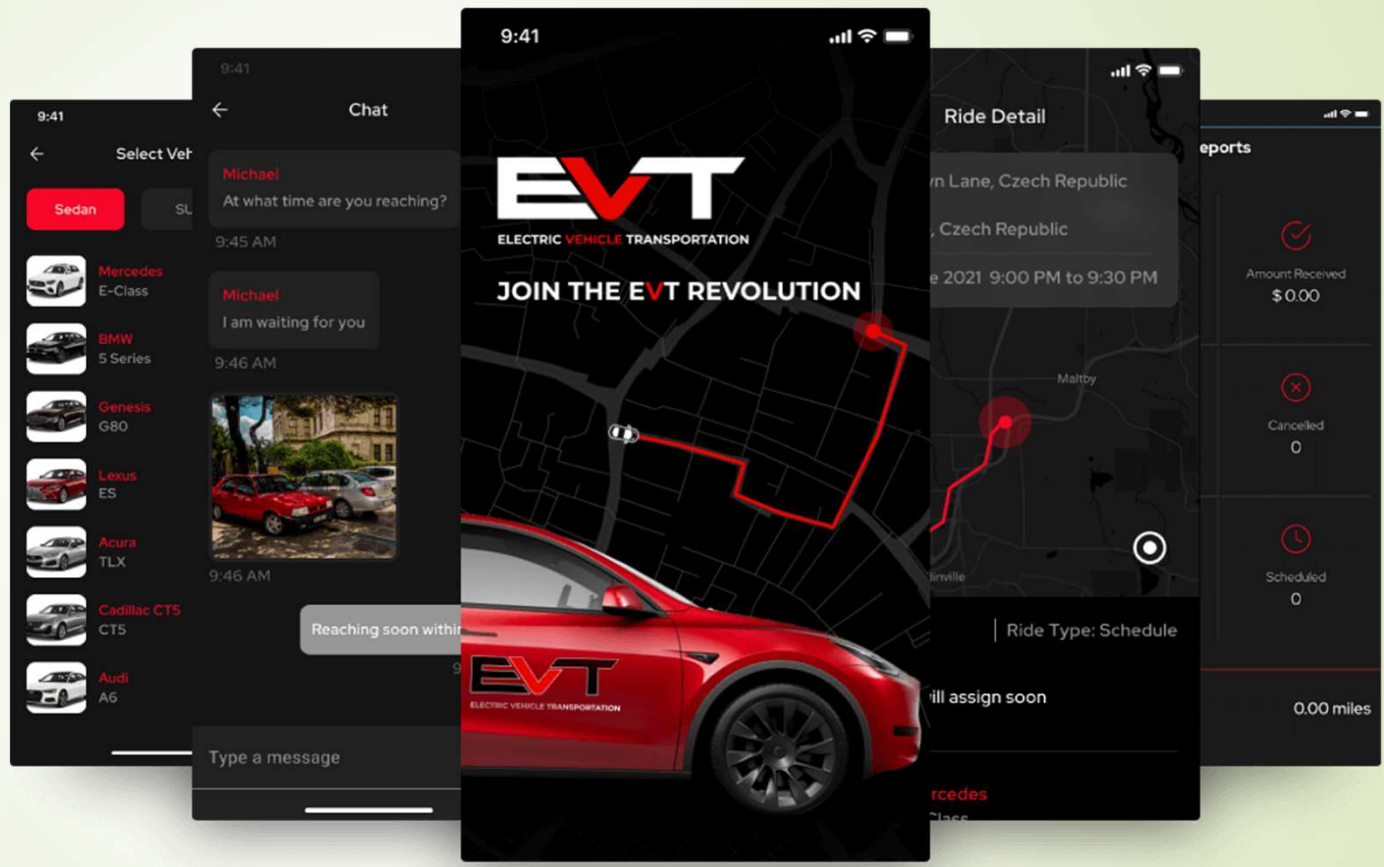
9:41
Select Veh
Sedan
SU
Mercedes
E-Class
BMW
5 Series
Genesis
G80
Lexus
ES
Acura
TLX
Cadillac CT5
CT5
Audi
A6

9:41
Chat
Michael
At what time are you reaching?
9:45 AM
Michael
I am waiting for you
9:46 AM
9:46 AM
Reaching soon withi
Type a message

9:41
EVT
ELECTRIC VEHICLE TRANSPORTATION
JOIN THE EVT REVOLUTION
EVT
ELECTRIC VEHICLE TRANSPORTATION

Ride Detail
n Lane, Czech Republic
, Czech Republic
e 2021 9:00 PM to 9:30 PM
Maltby
dinville
Ride Type: Schedule
ill assign soon
rcedes

eports
Amount Received
$ 0.00
Cancelled
0
Scheduled
0
0.00 miles